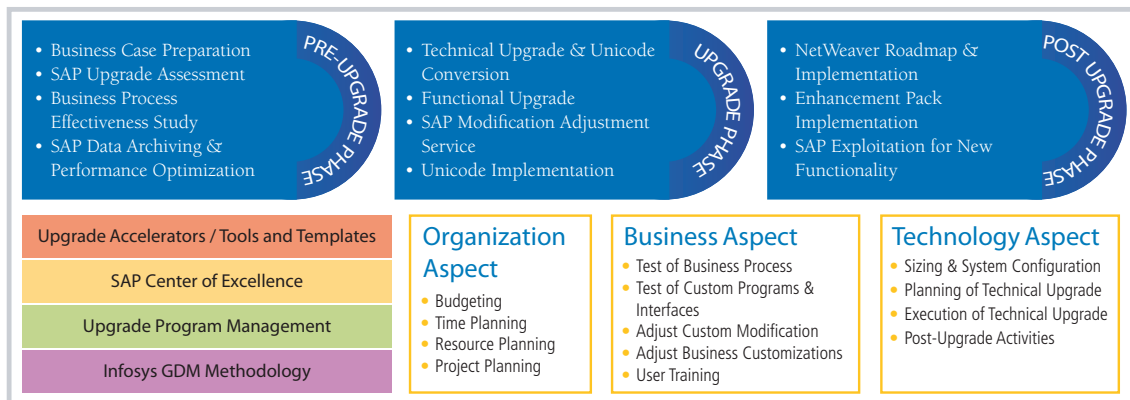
- Business Case Preparation
- SAP Upgrade Assessment
- Business Process Effectiveness Study
- SAP Data Archiving & Performance Optimization

PRE-UPGRADE PHASE

- Technical Upgrade & Unicode Conversion
- Functional Upgrade
- SAP Modification Adjustment Service
- Unicode Implementation

UPGRADE PHASE

- NetWeaver Roadmap & Implementation
- Enhancement Pack Implementation
- SAP Exploitation for New Functionality

POST UPGRADE PHASE

Upgrade Accelerators / Tools and Templates

SAP Center of Excellence

Upgrade Program Management

Infosys GDM Methodology

Organization Aspect
- Budgeting
- Time Planning
- Resource Planning
- Project Planning

Business Aspect
- Test of Business Process
- Test of Custom Programs & Interfaces
- Adjust Custom Modification
- Adjust Business Customizations
- User Training

Technology Aspect
- Sizing & System Configuration
- Planning of Technical Upgrade
- Execution of Technical Upgrade
- Post-Upgrade Activities